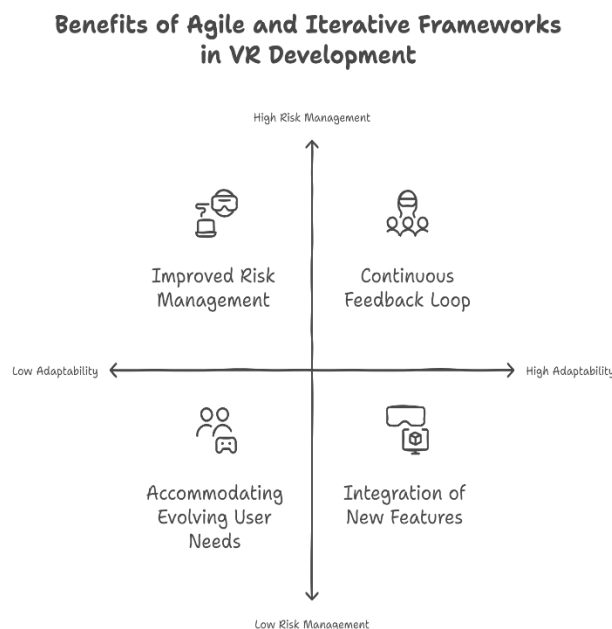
Benefits of Agile and Iterative Frameworks in VR Development

High Risk Management

Improved Risk Management

Continuous Feedback Loop

Low Adaptability

High Adaptability

Accommodating Evolving User Needs

Integration of New Features

Low Risk Management